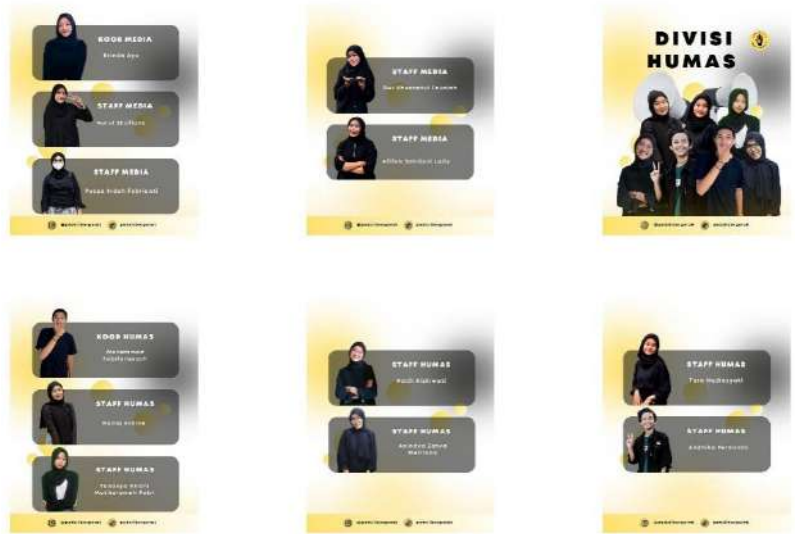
KOOR MEDIA
Brinda Ayu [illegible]

STAFF MEDIA
Nurul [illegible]

STAFF MEDIA
Puspa Indah Febrianti

STAFF MEDIA
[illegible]

STAFF MEDIA
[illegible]

DIVISI HUMAS

KOOR HUMAS
Muhammad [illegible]

STAFF HUMAS
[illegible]

STAFF HUMAS
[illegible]

STAFF HUMAS
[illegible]

STAFF HUMAS
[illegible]

STAFF HUMAS
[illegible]

STAFF HUMAS
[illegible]